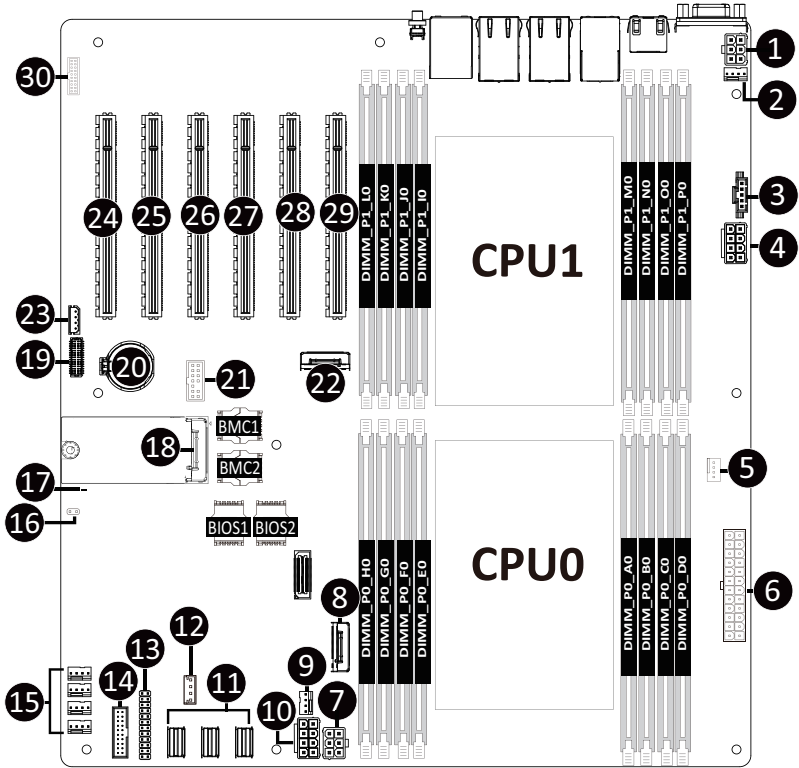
1
2
3
4
5
6
7
8
9
10
11
12
13
14
15
16
17
18
19
20
21
22
23
24
25
26
27
28
29
30

DIMM_P1_L0
DIMM_P1_K0
DIMM_P1_J0
DIMM_P1_I0

CPU1

DIMM_P1_M0
DIMM_P1_N0
DIMM_P1_O0
DIMM_P1_P0

BMC1
BMC2
BIOS1
BIOS2

DIMM_P0_H0
DIMM_P0_G0
DIMM_P0_F0
DIMM_P0_E0

CPU0

DIMM_P0_A0
DIMM_P0_B0
DIMM_P0_C0
DIMM_P0_D0